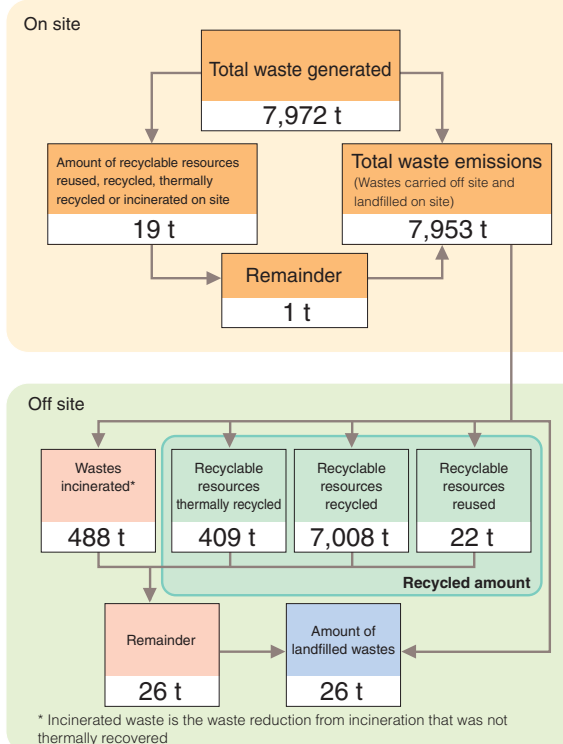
On site

Total waste generated
7,972 t

Amount of recyclable resources reused, recycled, thermally recycled or incinerated on site
19 t

Total waste emissions
(Wastes carried off site and landfilled on site)
7,953 t

Remainder
1 t

Off site

Wastes incinerated*
488 t

Recyclable resources thermally recycled
409 t

Recyclable resources recycled
7,008 t

Recyclable resources reused
22 t

Recycled amount

Remainder
26 t

Amount of landfilled wastes
26 t

* Incinerated waste is the waste reduction from incineration that was not thermally recovered